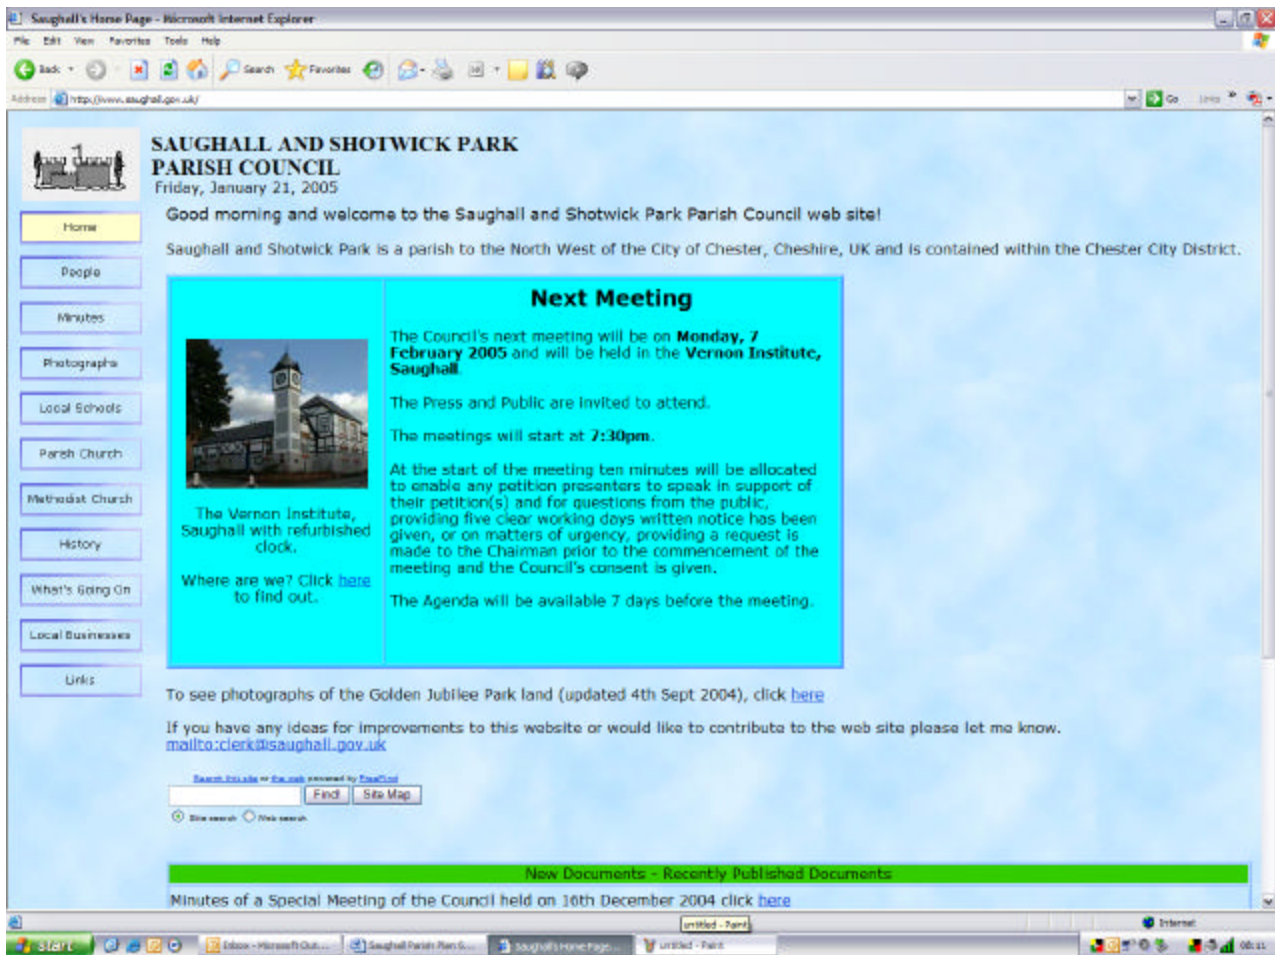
Saughall's Home Page - Microsoft Internet Explorer

File Edit View Favorites Tools Help

Back Search Favorites

Address http://www.saughall.gov.uk/ Go Links

SAUGHALL AND SHOTWICK PARK PARISH COUNCIL

Friday, January 21, 2005

Home

People

Minutes

Photographs

Local Schools

Parish Church

Methodist Church

History

What's Going On

Local Businesses

Links

Good morning and welcome to the Saughall and Shotwick Park Parish Council web site!

Saughall and Shotwick Park is a parish to the North West of the City of Chester, Cheshire, UK and is contained within the Chester City District.

The Vernon Institute, Saughall with refurbished clock.

Where are we? Click here to find out.

Next Meeting

The Council's next meeting will be on **Monday, 7 February 2005** and will be held in the **Vernon Institute, Saughall**.

The Press and Public are invited to attend.

The meetings will start at **7:30pm**.

At the start of the meeting ten minutes will be allocated to enable any petition presenters to speak in support of their petition(s) and for questions from the public, providing five clear working days written notice has been given, or on matters of urgency, providing a request is made to the Chairman prior to the commencement of the meeting and the Council's consent is given.

The Agenda will be available 7 days before the meeting.

To see photographs of the Golden Jubilee Park land (updated 4th Sept 2004), click here

If you have any ideas for improvements to this website or would like to contribute to the web site please let me know.
mailto:clerk@saughall.gov.uk

Search this site or the web powered by FreeFind

Find Site Map

Site search Web search

New Documents - Recently Published Documents

Minutes of a Special Meeting of the Council held on 16th December 2004 click here

untitled - Paint

Internet

start Inbox - Microsoft Out... Saughall Parish Plan G... Saughall's Home Page... untitled - Paint 08:11